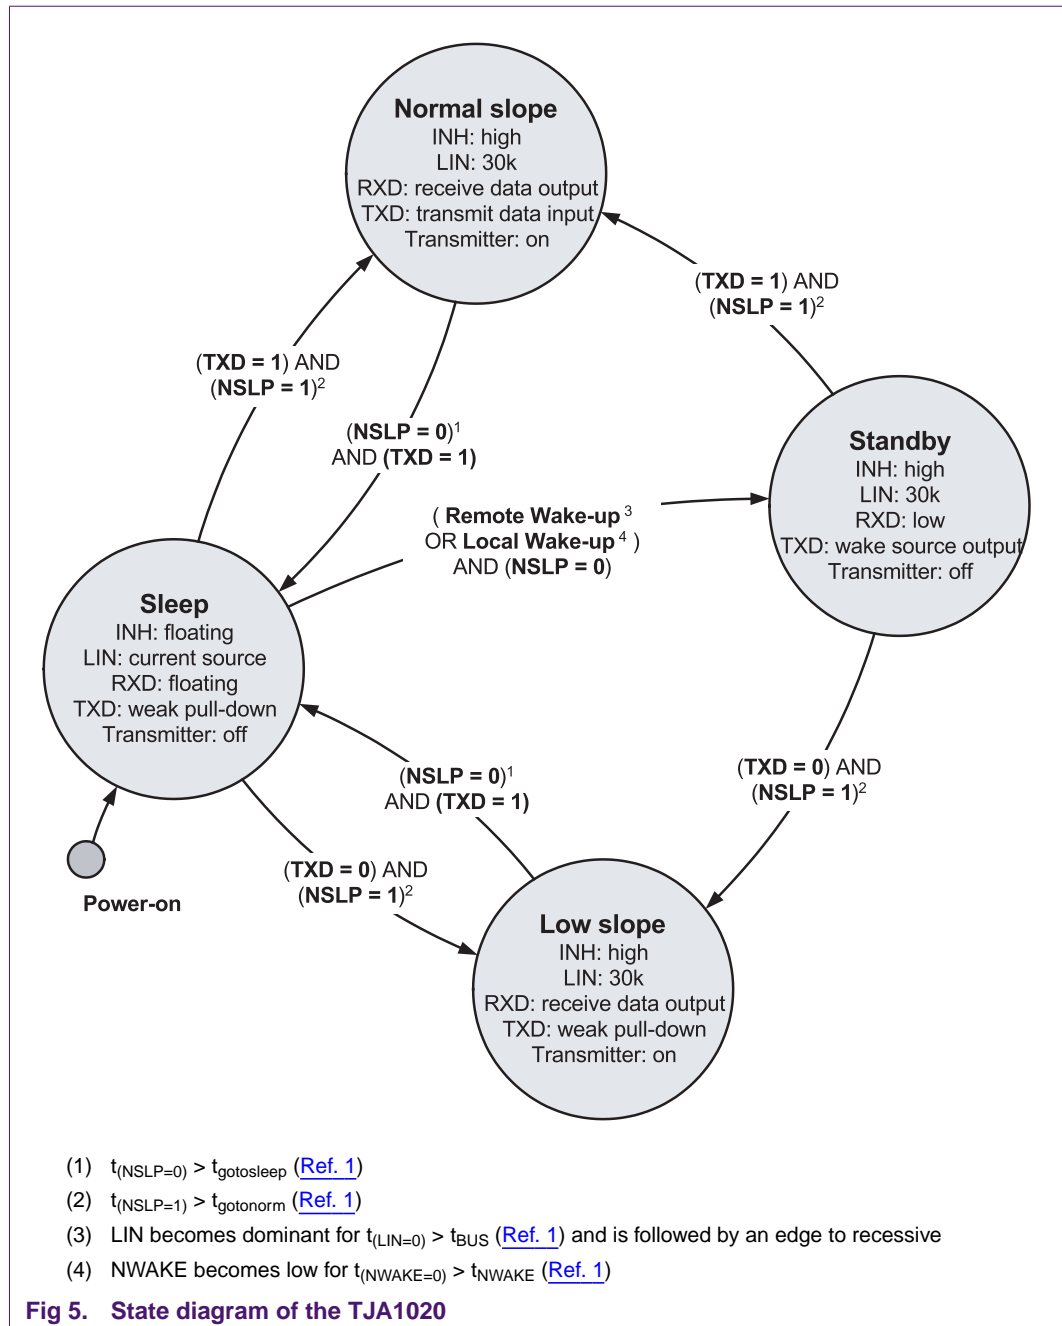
Normal slope
INH: high
LIN: 30k
RXD: receive data output
TXD: transmit data input
Transmitter: on

(TXD = 1) AND
(NSLP = 1)$^2$

(TXD = 1) AND
(NSLP = 1)$^2$

(NSLP = 0)$^1$
AND (TXD = 1)

Standby
INH: high
LIN: 30k
RXD: low
TXD: wake source output
Transmitter: off

( Remote Wake-up$^3$
OR Local Wake-up$^4$ )
AND (NSLP = 0)

Sleep
INH: floating
LIN: current source
RXD: floating
TXD: weak pull-down
Transmitter: off

(NSLP = 0)$^1$
AND (TXD = 1)

(TXD = 0) AND
(NSLP = 1)$^2$

Power-on

(TXD = 0) AND
(NSLP = 1)$^2$

Low slope
INH: high
LIN: 30k
RXD: receive data output
TXD: weak pull-down
Transmitter: on

(1) $t_{(NSLP=0)} > t_{gotosleep}$ (Ref. 1)

(2) $t_{(NSLP=1)} > t_{gotonorm}$ (Ref. 1)

(3) LIN becomes dominant for $t_{(LIN=0)} > t_{BUS}$ (Ref. 1) and is followed by an edge to recessive

(4) NWAKE becomes low for $t_{(NWAKE=0)} > t_{NWAKE}$ (Ref. 1)

Fig 5. State diagram of the TJA1020